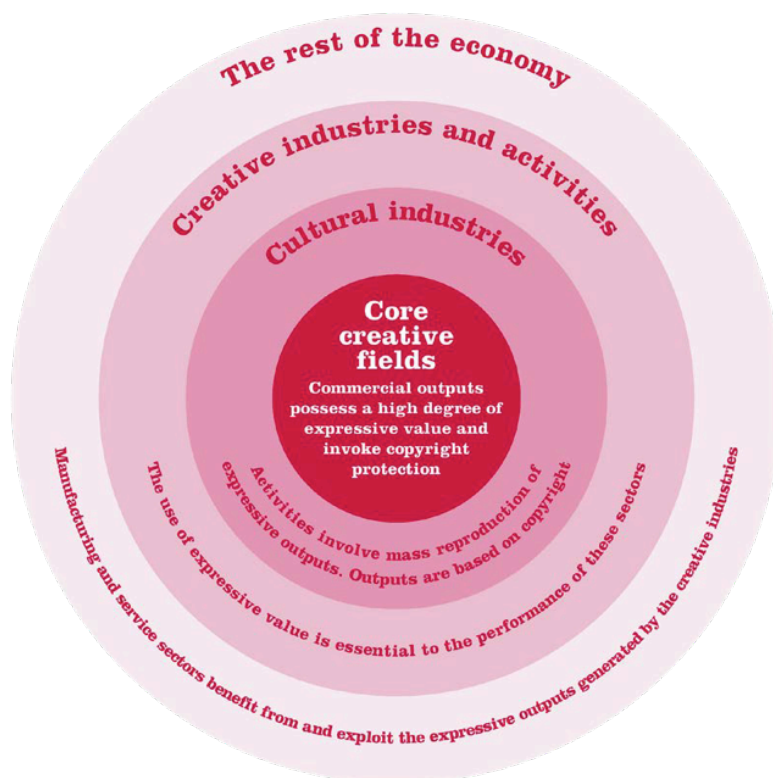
The rest of the economy

Creative industries and activities

Cultural industries

Core creative fields

Commercial outputs possess a high degree of expressive value and invoke copyright protection

Activities involve mass reproduction of expressive outputs. Outputs are based on copyright

The use of expressive value is essential to the performance of these sectors

Manufacturing and service sectors benefit from and exploit the expressive outputs generated by the creative industries